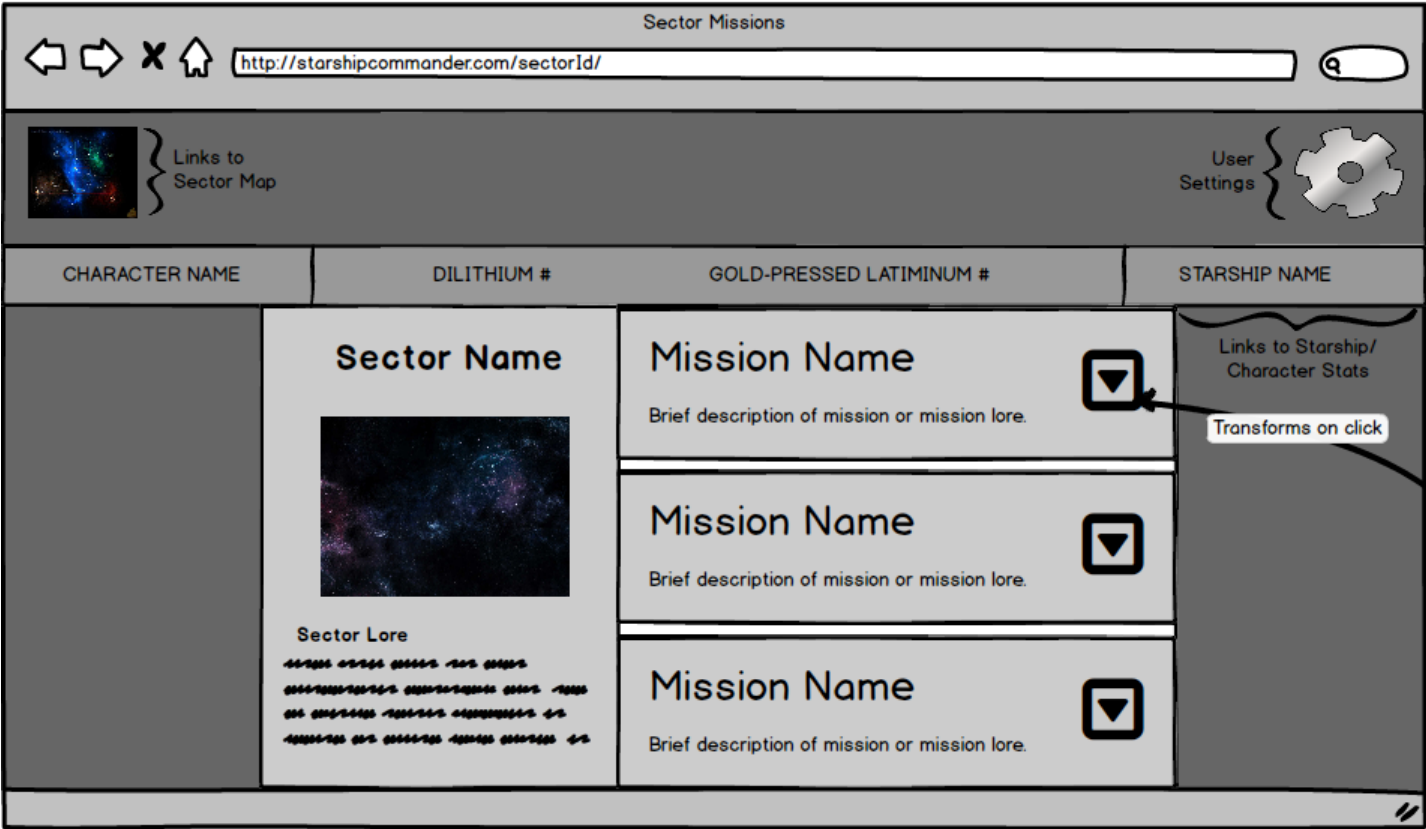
Sector Missions

http://starshipcommander.com/sectorId/

Links to Sector Map

User Settings

CHARACTER NAME

DILITHIUM #

GOLD-PRESSED LATIMINUM #

STARSHIP NAME

Links to Starship/ Character Stats

Sector Name

Sector Lore

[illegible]

Mission Name

Brief description of mission or mission lore.

Transforms on click

Mission Name

Brief description of mission or mission lore.

Mission Name

Brief description of mission or mission lore.